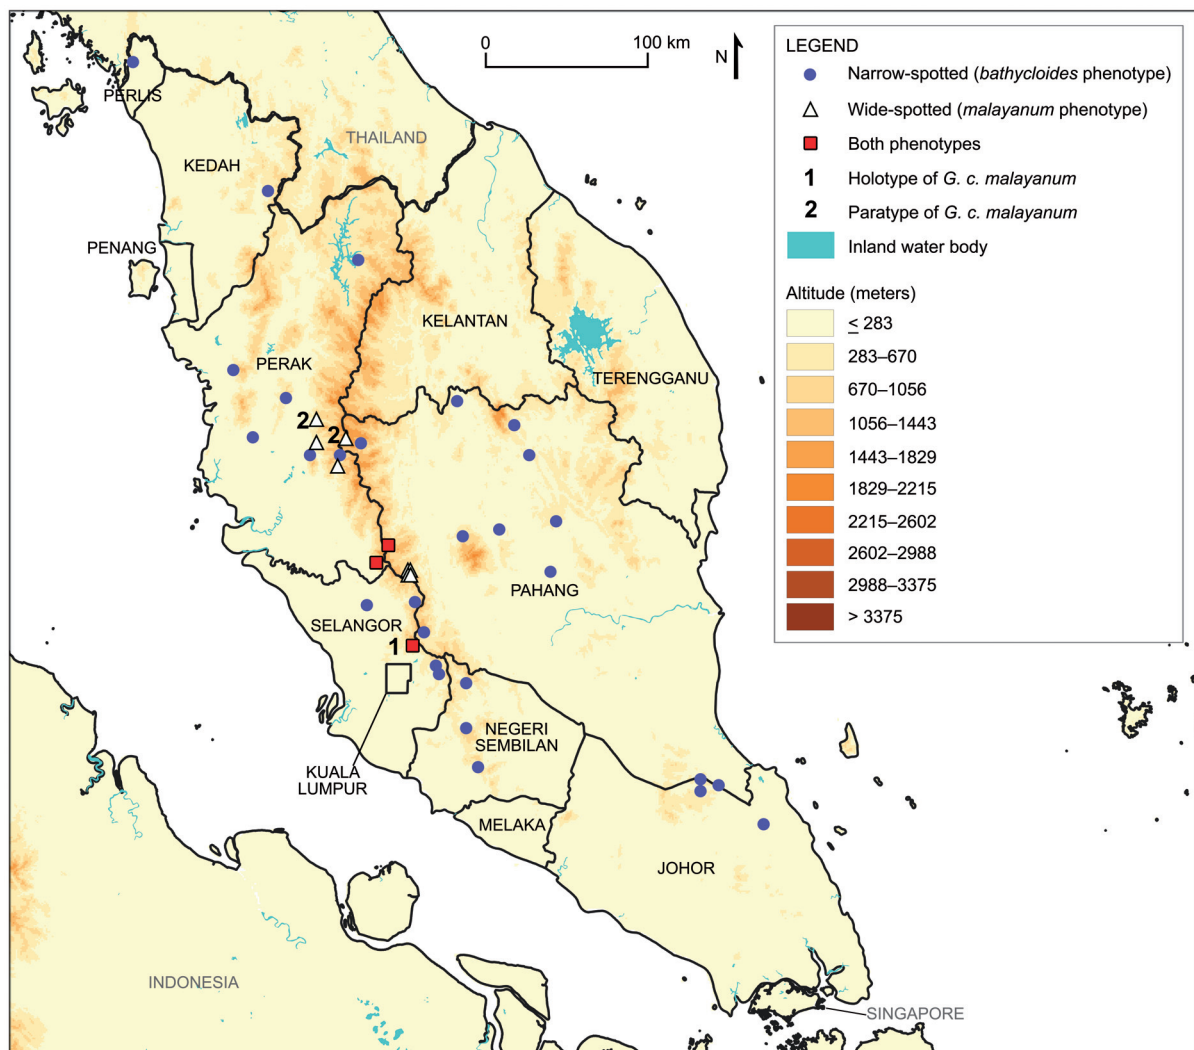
0 100 km

N

LEGEND

Narrow-spotted (*bathycloides* phenotype)

Wide-spotted (*malayanum* phenotype)

Both phenotypes

1 Holotype of *G. c. malayanum*

2 Paratype of *G. c. malayanum*

Inland water body

Altitude (meters)

| |
|---|
| $\leq$ 283 |
| 283–670 |
| 670–1056 |
| 1056–1443 |
| 1443–1829 |
| 1829–2215 |
| 2215–2602 |
| 2602–2988 |
| 2988–3375 |
| > 3375 |

PERLIS

THAILAND

KEDAH

PENANG

KELANTAN

PERAK

TERENGGANU

2

2

PAHANG

SELANGOR

1

NEGERI SEMBILAN

KUALA LUMPUR

MELAKA

JOHOR

INDONESIA

SINGAPORE